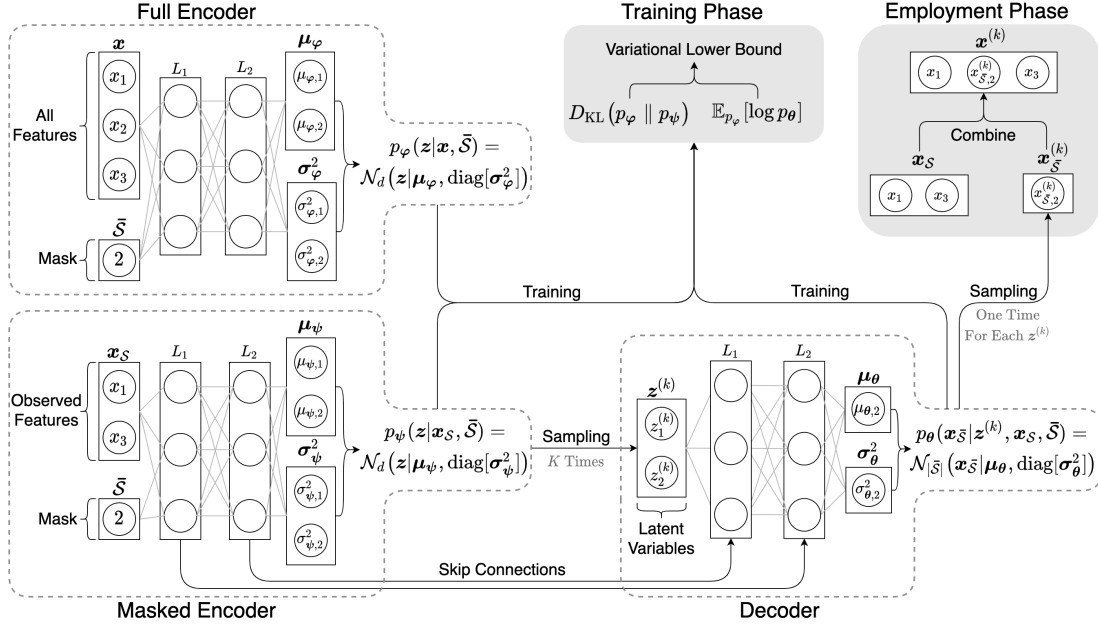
Full Encoder

$\boldsymbol{x}$
$x_1$
$x_2$
$x_3$
All Features
$L_1$
$L_2$
$\boldsymbol{\mu_\varphi}$
$\mu_{\varphi,1}$
$\mu_{\varphi,2}$
$\boldsymbol{\sigma}^2_{\varphi}$
$\sigma^2_{\varphi,1}$
$\sigma^2_{\varphi,2}$
$\bar{\mathcal{S}}$
Mask
2
$p_{\varphi}(\boldsymbol{z}|\boldsymbol{x}, \bar{\mathcal{S}}) = \mathcal{N}_d(\boldsymbol{z}|\boldsymbol{\mu}_{\varphi}, \mathrm{diag}[\boldsymbol{\sigma}^2_{\varphi}])$

Training Phase

Variational Lower Bound
$D_{\mathrm{KL}}(p_{\varphi} \parallel p_{\psi})$
$\mathbb{E}_{p_{\varphi}}[\log p_{\theta}]$

Employment Phase

$\boldsymbol{x}^{(k)}$
$x_1$
$x^{(k)}_{\bar{\mathcal{S}},2}$
$x_3$
Combine
$\boldsymbol{x}_{\mathcal{S}}$
$x_1$
$x_3$
$\boldsymbol{x}^{(k)}_{\bar{\mathcal{S}}}$
$x^{(k)}_{\bar{\mathcal{S}},2}$

Training
Training
Sampling
One Time For Each $\boldsymbol{z}^{(k)}$

$\boldsymbol{x}_{\mathcal{S}}$
$x_1$
$x_3$
Observed Features
$L_1$
$L_2$
$\boldsymbol{\mu_\psi}$
$\mu_{\psi,1}$
$\mu_{\psi,2}$
$\boldsymbol{\sigma}^2_{\psi}$
$\sigma^2_{\psi,1}$
$\sigma^2_{\psi,2}$
$\bar{\mathcal{S}}$
Mask
2
$p_{\psi}(\boldsymbol{z}|\boldsymbol{x}_{\mathcal{S}}, \bar{\mathcal{S}}) = \mathcal{N}_d(\boldsymbol{z}|\boldsymbol{\mu}_{\psi}, \mathrm{diag}[\boldsymbol{\sigma}^2_{\psi}])$

Sampling
$K$ Times

$\boldsymbol{z}^{(k)}$
$z^{(k)}_1$
$z^{(k)}_2$
Latent Variables
$L_1$
$L_2$
$\boldsymbol{\mu_\theta}$
$\mu_{\theta,2}$
$\boldsymbol{\sigma}^2_{\theta}$
$\sigma^2_{\theta,2}$
$p_{\theta}(\boldsymbol{x}_{\bar{\mathcal{S}}}|\boldsymbol{z}^{(k)}, \boldsymbol{x}_{\mathcal{S}}, \bar{\mathcal{S}}) = \mathcal{N}_{|\bar{\mathcal{S}}|}(\boldsymbol{x}_{\bar{\mathcal{S}}}|\boldsymbol{\mu}_{\theta}, \mathrm{diag}[\boldsymbol{\sigma}^2_{\theta}])$

Skip Connections

Masked Encoder
Decoder